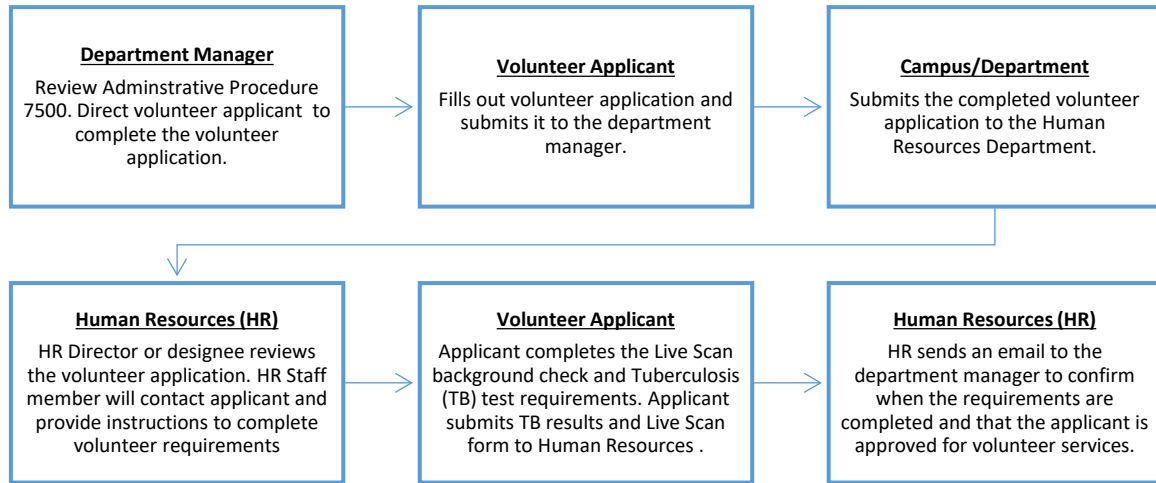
Department Manager

Review Adminstrative Procedure 7500. Direct volunteer applicant to complete the volunteer application.

Volunteer Applicant

Fills out volunteer application and submits it to the department manager.

Campus/Department

Submits the completed volunteer application to the Human Resources Department.

Human Resources (HR)

HR Director or designee reviews the volunteer application. HR Staff member will contact applicant and provide instructions to complete volunteer requirements

Volunteer Applicant

Applicant completes the Live Scan background check and Tuberculosis (TB) test requirements. Applicant submits TB results and Live Scan form to Human Resources .

Human Resources (HR)

HR sends an email to the department manager to confirm when the requirements are completed and that the applicant is approved for volunteer services.